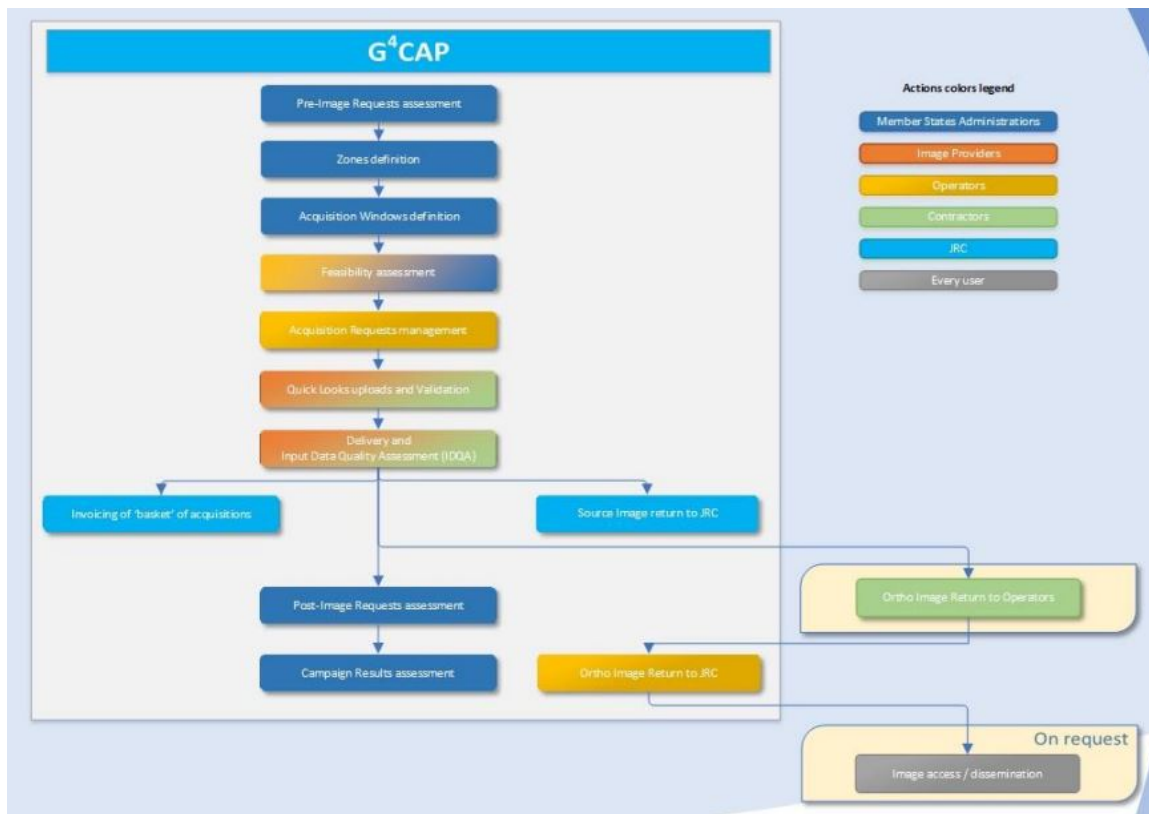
$G^4CAP$

Pre-Image Requests assessment

Zones definition

Acquisition Windows definition

Feasibility assessment

Acquisition Requests management

Quick Looks uploads and Validation

Delivery and Input Data Quality Assessment (IDQA)

Invoicing of 'basket' of acquisitions

Source Image return to JRC

Post-Image Requests assessment

Campaign Results assessment

Ortho Image Return to JRC

Ortho Image Return to Operators

On request

Image access / dissemination

Actions colors legend

Member States Administrations

Image Providers

Operators

Contractors

JRC

Every user